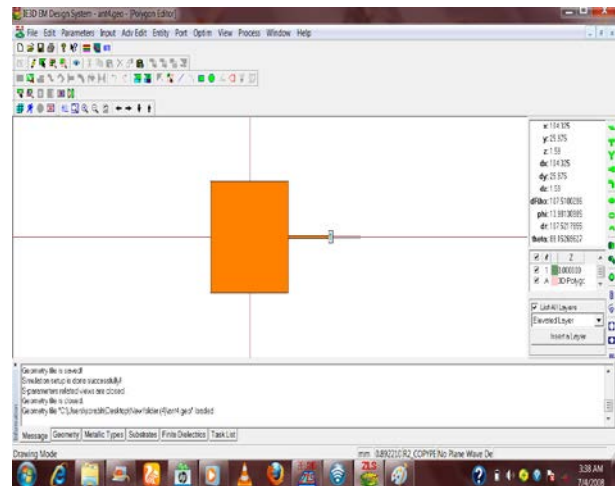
IE3D EM Design System - ant4.geo - [Polygon Editor]

File Edit Parameters Input Adv Edit Entity Port Optim View Process Window Help

x: 134.325
y: 25.575
z: 1.59
dx: 134.325
dy: 25.575
dz: 1.59
dRho: 137.5180295
phi: 10.78130895
dr: 137.5271555
theta: 81.15269527

Z
1 0.000000
A 3D Polygo

List All Layers
Elevated Layer
Insert a Layer

Geometry file is saved!
Simulation setup is done successfully!
S-parameters related views are closed
Geometry file is closed
Geometry file "C:\Users\pcrezbi\Desktop\New folder (4)\ant4.geo" loaded

Message Geometry Metallic Types Substrates Finite Dielectrics Task List

Drawing Mode

mm 0.892210 R2_COPYPE No Plane Wave De

3:38 AM
7/4/2008